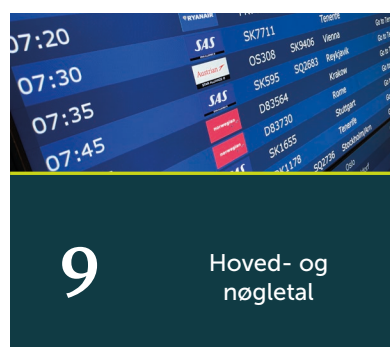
07:20
07:30
07:35
07:45
RYANAIR
SAS
Austrian
SAS
norwegian
norwegian
SAS
SK7711
OS308
SK595
D83564
D83730
SK1655
SK1178
SK9406
SQ2683
SQ2736
Tenerife
Vienna
Reykjavik
Krakow
Rome
Stuttgart
Tenerife
Stockholm
Go to
Go to
Go to
Go to
Go to
Go to
Go to

9

Hoved- og nøgletal